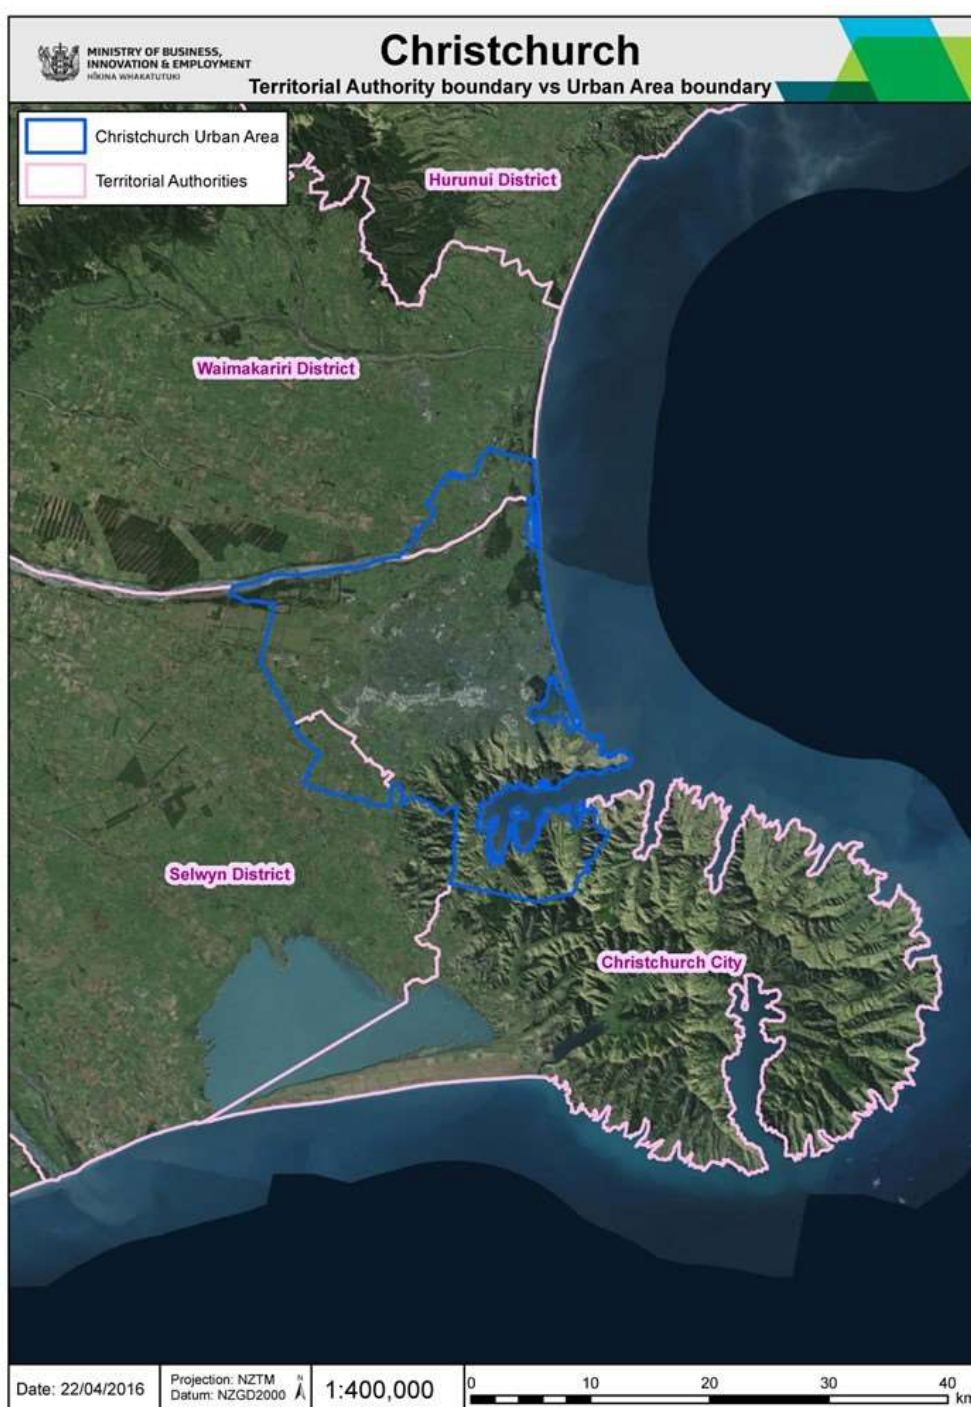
MINISTRY OF BUSINESS, INNOVATION & EMPLOYMENT
HĪKINA WHAKATUTUKI

Christchurch
Territorial Authority boundary vs Urban Area boundary

Christchurch Urban Area
Territorial Authorities

Hurunui District

Waimakariri District

Selwyn District

Christchurch City

Date: 22/04/2016
Projection: NZTM
Datum: NZGD2000
N
1:400,000
0 10 20 30 40 km